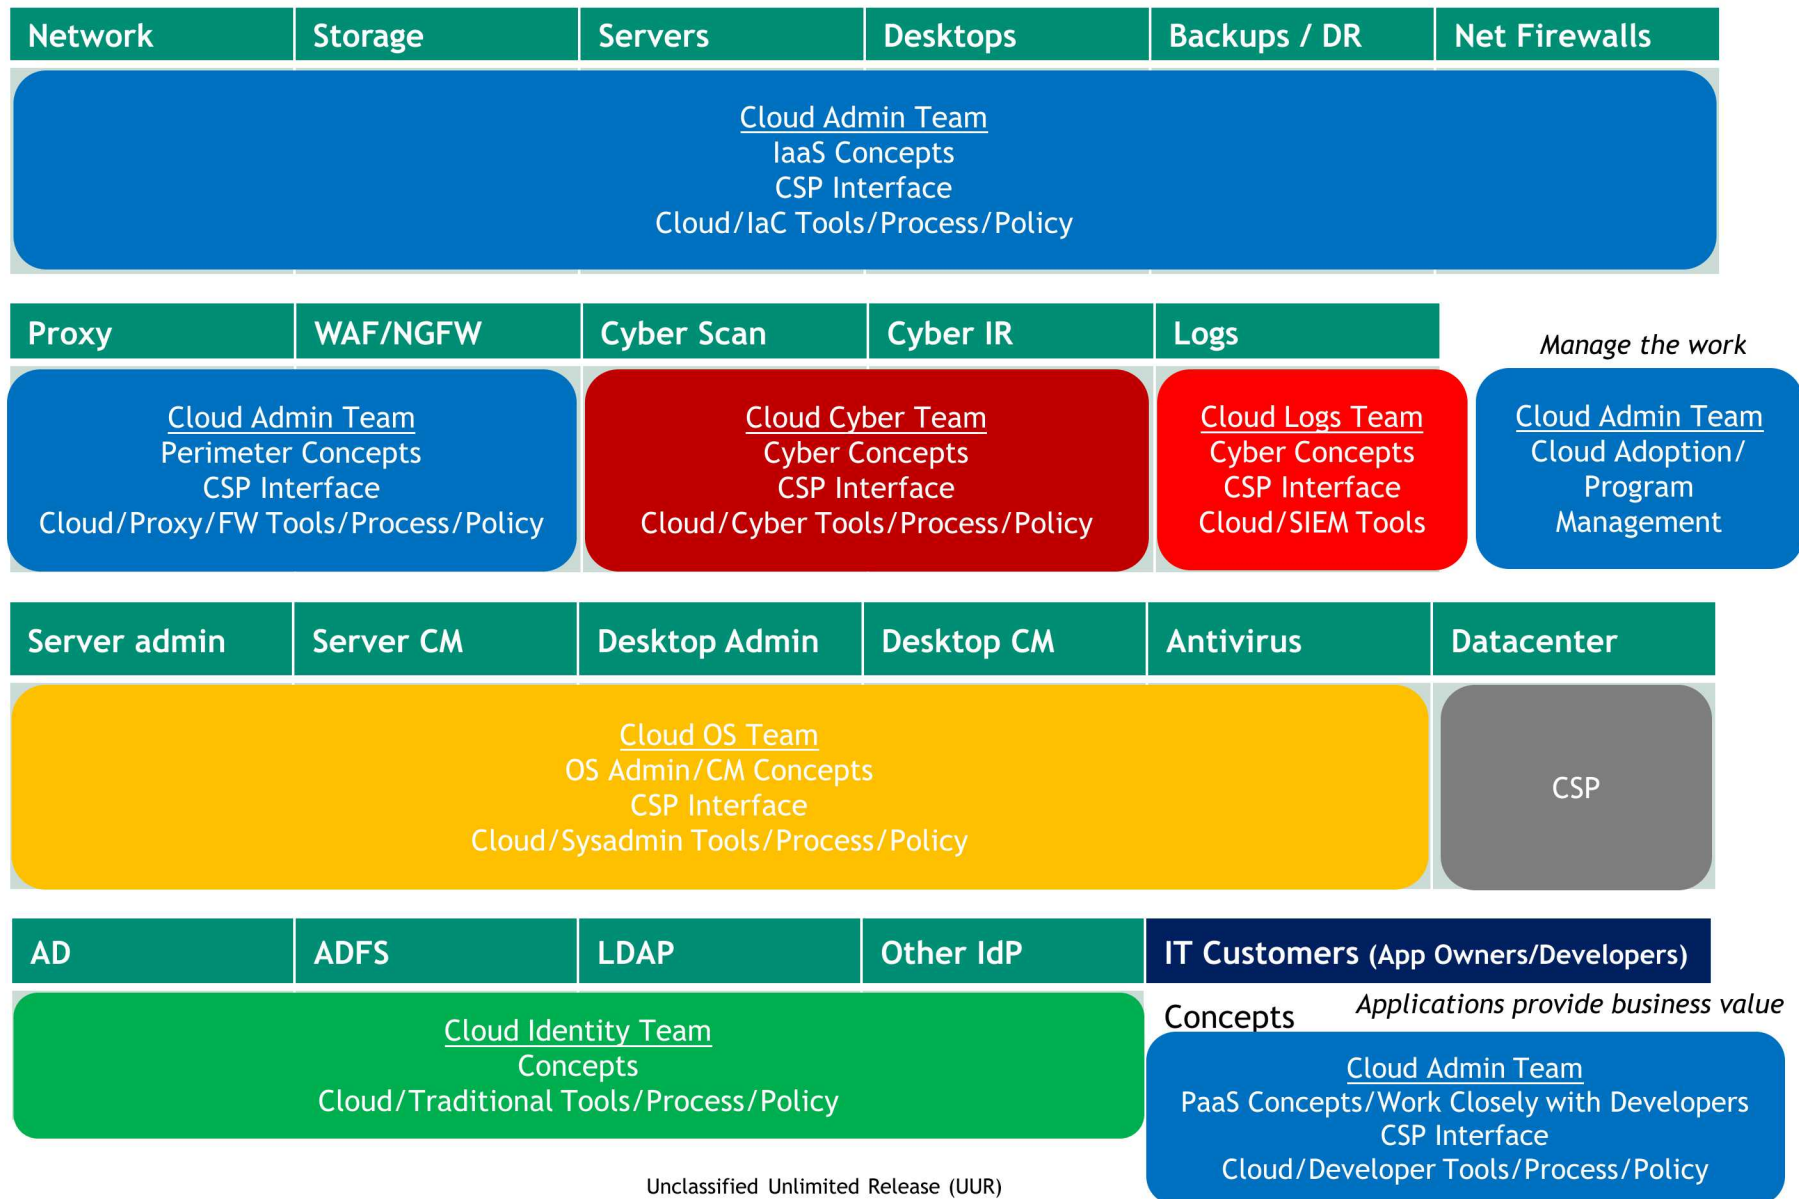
| Network | Storage | Servers | Desktops | Backups / DR | Net Firewalls |
|---|---|---|---|---|---|

Cloud Admin Team
IaaS Concepts
CSP Interface
Cloud/IaC Tools/Process/Policy

| Proxy | WAF/NGFW | Cyber Scan | Cyber IR | Logs |
|---|---|---|---|---|

Manage the work

Cloud Admin Team
Perimeter Concepts
CSP Interface
Cloud/Proxy/FW Tools/Process/Policy

Cloud Cyber Team
Cyber Concepts
CSP Interface
Cloud/Cyber Tools/Process/Policy

Cloud Logs Team
Cyber Concepts
CSP Interface
Cloud/SIEM Tools

Cloud Admin Team
Cloud Adoption/
Program
Management

| Server admin | Server CM | Desktop Admin | Desktop CM | Antivirus | Datacenter |
|---|---|---|---|---|---|

Cloud OS Team
OS Admin/CM Concepts
CSP Interface
Cloud/Sysadmin Tools/Process/Policy

CSP

| AD | ADFS | LDAP | Other IdP |
|---|---|---|---|

IT Customers (App Owners/Developers)

Cloud Identity Team
Concepts
Cloud/Traditional Tools/Process/Policy

Concepts

Applications provide business value

Cloud Admin Team
PaaS Concepts/Work Closely with Developers
CSP Interface
Cloud/Developer Tools/Process/Policy

Unclassified Unlimited Release (UUR)